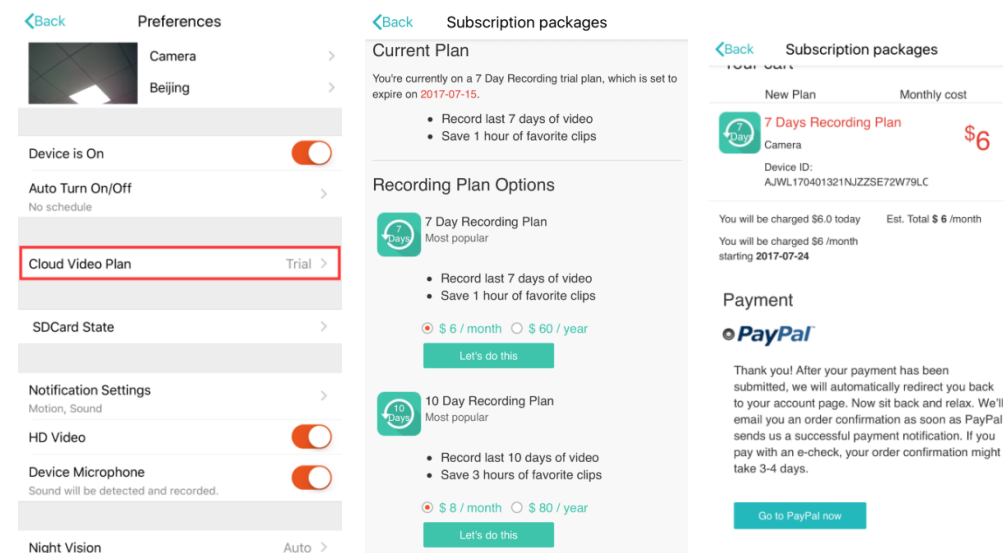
Back Preferences

Camera

Beijing

Device is On

Auto Turn On/Off
No schedule

Cloud Video Plan Trial

SDCard State

Notification Settings
Motion, Sound

HD Video

Device Microphone
Sound will be detected and recorded.

Night Vision Auto

Back Subscription packages

Current Plan

You're currently on a 7 Day Recording trial plan, which is set to expire on 2017-07-15.

- Record last 7 days of video
- Save 1 hour of favorite clips

Recording Plan Options

7 Days

7 Day Recording Plan
Most popular

- Record last 7 days of video
- Save 1 hour of favorite clips

$ 6 / month $ 60 / year

Let's do this

10 Days

10 Day Recording Plan
Most popular

- Record last 10 days of video
- Save 3 hours of favorite clips

$ 8 / month $ 80 / year

Let's do this

Back Subscription packages

Your cart

| New Plan | Monthly cost |
|---|---|
| 7 Days 7 Days Recording Plan Camera Device ID: AJWL170401321NJZZSE72W79LC | $6 |

You will be charged $6.0 today Est. Total $ 6 /month

You will be charged $6 /month starting 2017-07-24

Payment

PayPal

Thank you! After your payment has been submitted, we will automatically redirect you back to your account page. Now sit back and relax. We'll email you an order confirmation as soon as PayPal sends us a successful payment notification. If you pay with an e-check, your order confirmation might take 3-4 days.

Go to PayPal now